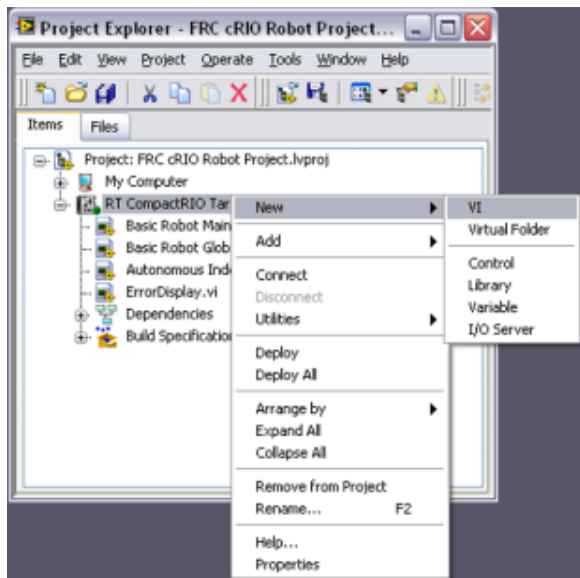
Project Explorer - FRC cRIO Robot Project...

File Edit View Project Operate Tools Window Help

Items Files

Project: FRC cRIO Robot Project.lvproj
My Computer
RT CompactRIO Tar
Basic Robot Main
Basic Robot Glob
Autonomous Ind
ErrorDisplay.vi
Dependencies
Build Specification

New
Add
Connect
Disconnect
Utilities
Deploy
Deploy All
Arrange by
Expand All
Collapse All
Remove from Project
Rename... F2
Help...
Properties

VI
Virtual Folder
Control
Library
Variable
I/O Server